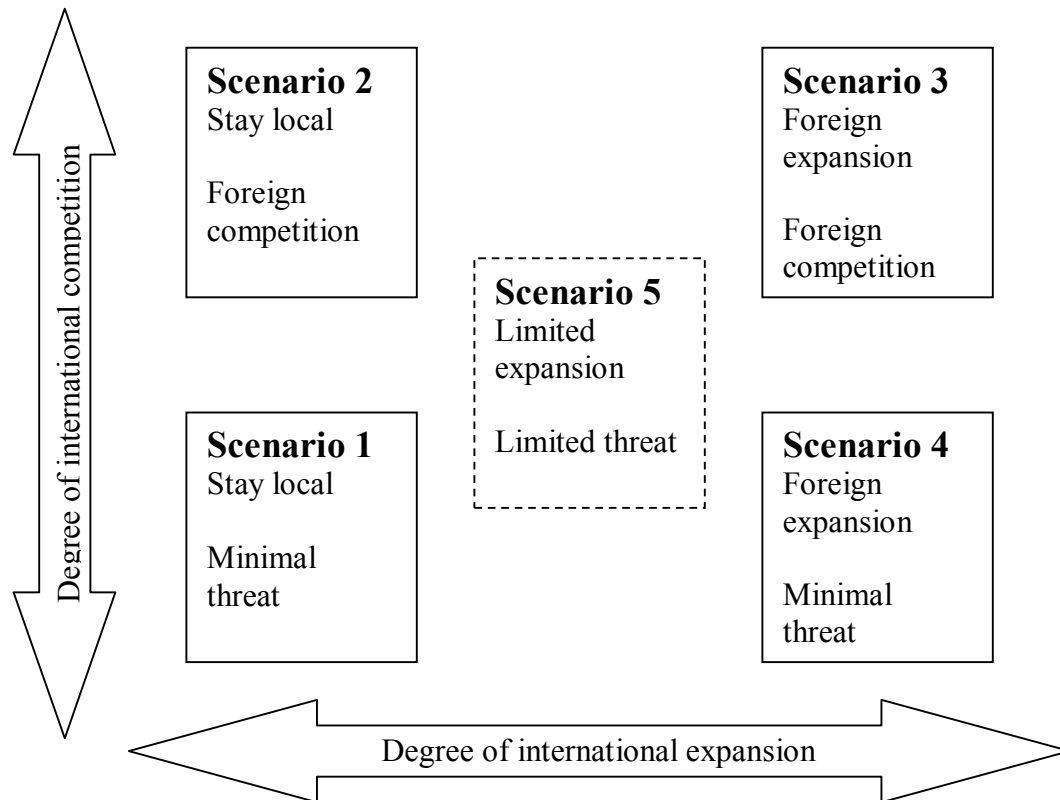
Degree of international competition

Scenario 2
Stay local

Foreign competition

Scenario 3
Foreign expansion

Foreign competition

Scenario 5
Limited expansion

Limited threat

Scenario 1
Stay local

Minimal threat

Scenario 4
Foreign expansion

Minimal threat

Degree of international expansion